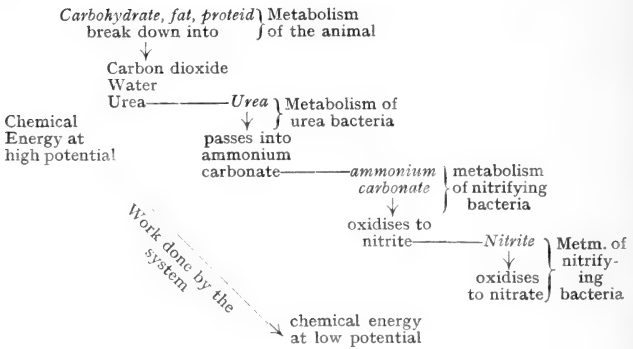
Carbohydrate, fat, proteid break down into } Metabolism of the animal

Carbon dioxide
Water
Urea——Urea } Metabolism of urea bacteria

Chemical Energy at high potential

passes into ammonium carbonate——ammonium carbonate } metabolism of nitrifying bacteria

oxidises to nitrite——Nitrite } Metm. of nitrifying bacteria

oxidises to nitrate

Work done by the system

chemical energy at low potential